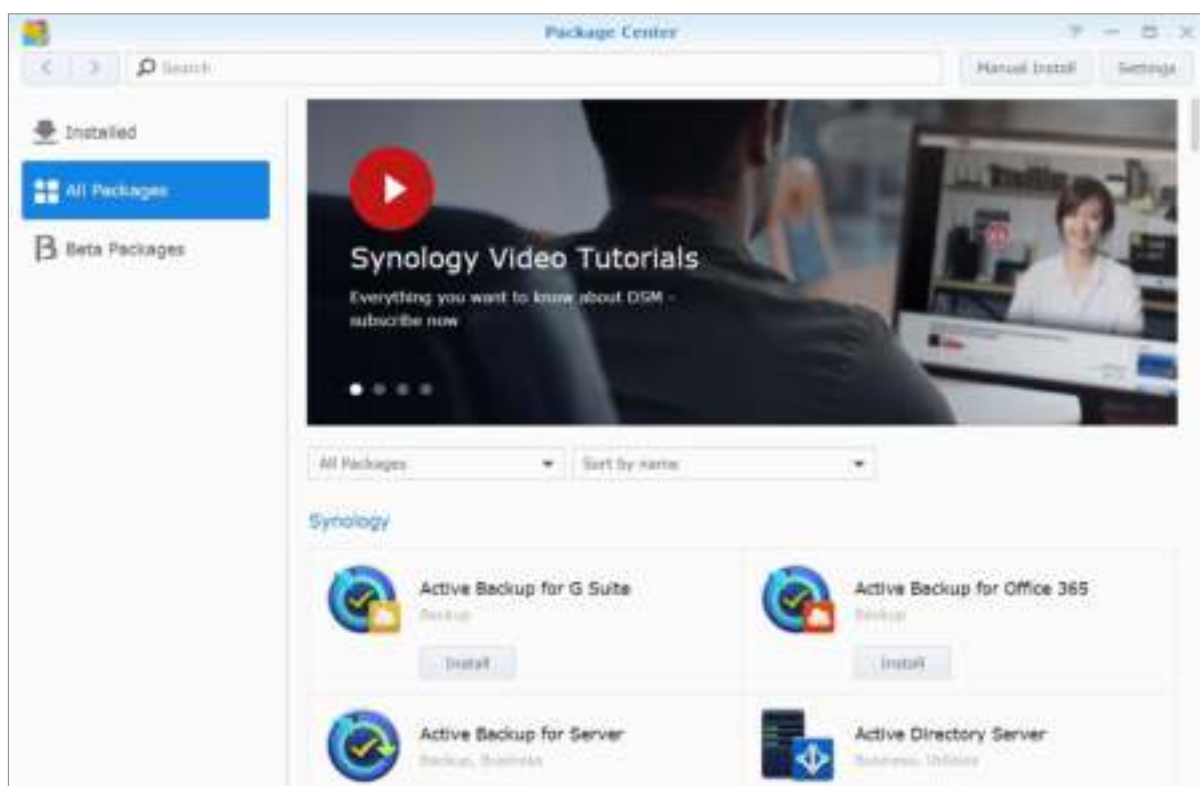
Package Center

Search

Manual Install

Settings

Installed

All Packages

Beta Packages

Synology Video Tutorials

Everything you want to know about DSM - subscribe now

All Packages

Sort by name

Synology

Active Backup for G Suite

Backup

Install

Active Backup for Office 365

Backup

Install

Active Backup for Server

Backup, Business

Active Directory Server

Business, Utilities